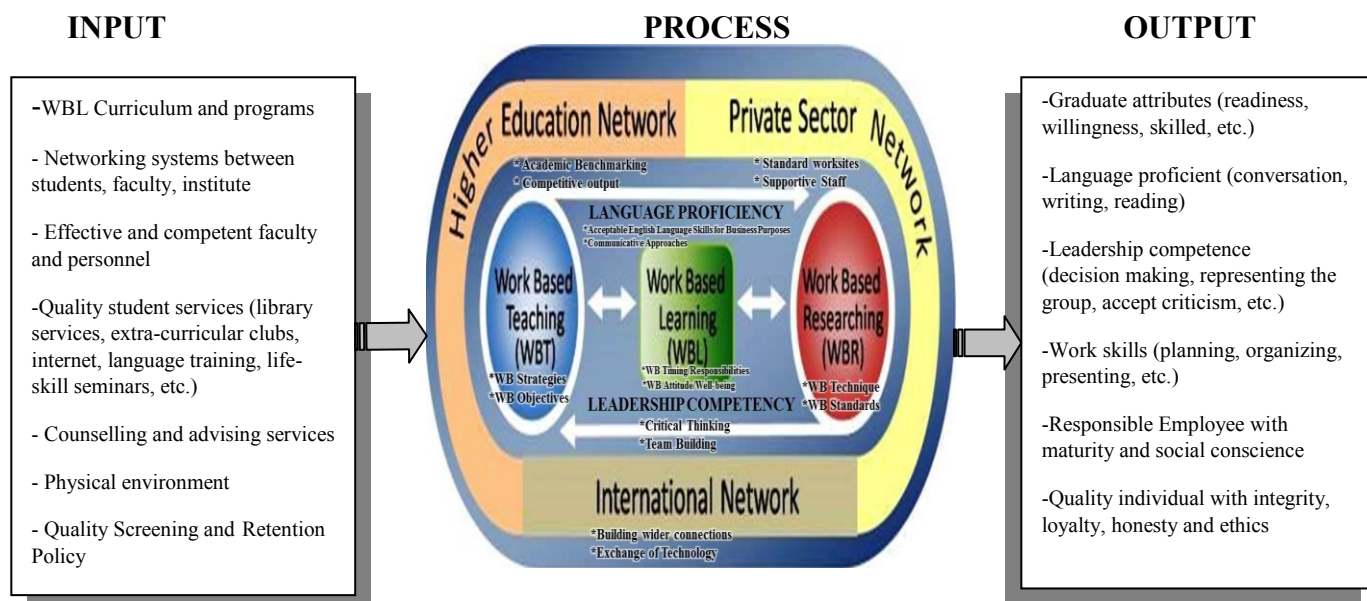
INPUT

PROCESS

OUTPUT

-WBL Curriculum and programs

- Networking systems between students, faculty, institute

- Effective and competent faculty and personnel

-Quality student services (library services, extra-curricular clubs, internet, language training, life-skill seminars, etc.)

- Counselling and advising services

- Physical environment

- Quality Screening and Retention Policy

Higher Education Network

Private Sector Network

* Academic Benchmarking
* Competitive output

* Standard worksites
* Supportive Staff

LANGUAGE PROFICIENCY
*Acceptable English Language Skills for Business Purposes
*Communicative Approaches

Work Based Teaching (WBT)

*WB Strategies
*WB Objectives

Work Based Learning (WBL)

*WB Timing Responsibilities
*WB Attitude Well-being

Work Based Researching (WBR)

*WB Technique
*WB Standards

LEADERSHIP COMPETENCY
*Critical Thinking
*Team Building

International Network

*Building wider connections
*Exchange of Technology

-Graduate attributes (readiness, willingness, skilled, etc.)

-Language proficient (conversation, writing, reading)

-Leadership competence (decision making, representing the group, accept criticism, etc.)

-Work skills (planning, organizing, presenting, etc.)

-Responsible Employee with maturity and social conscience

-Quality individual with integrity, loyalty, honesty and ethics